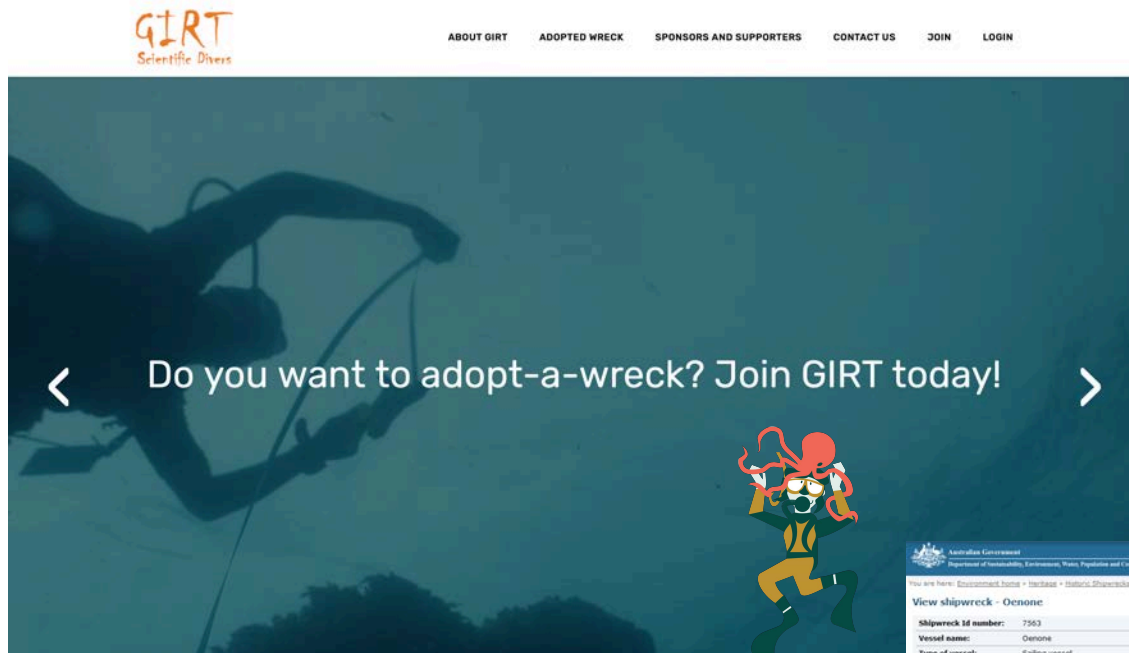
GIRT
Scientific Divers

ABOUT GIRT
ADOPTED WRECK
SPONSORS AND SUPPORTERS
CONTACT US
JOIN
LOGIN

Do you want to adopt-a-wreck? Join GIRT today!

Australian Government
Department of Sustainability, Environment, Water, Population and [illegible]

You are here: Environment home » Heritage » Historic Shipwreck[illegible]

View shipwreck - Oenone

| Shipwreck Id number: | 7563 |
|---|---|
| Vessel name: | Oenone |
| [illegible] | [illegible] |